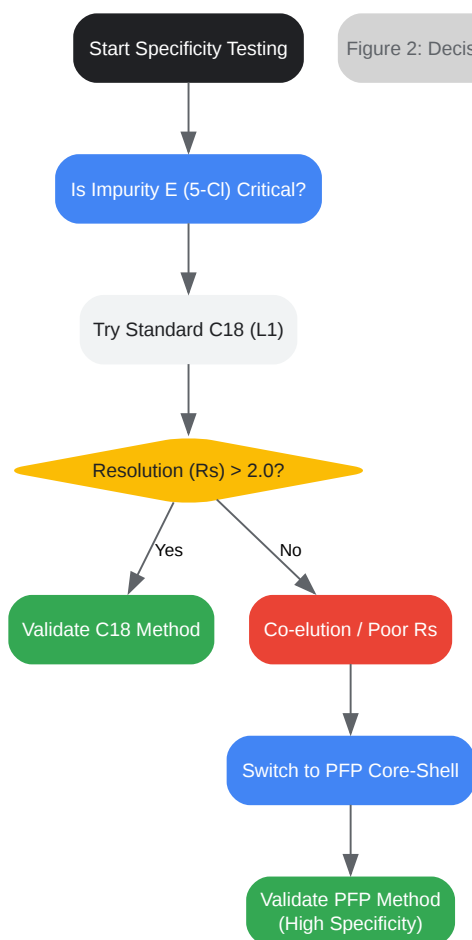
Start Specificity Testing

Figure 2: Decis

Is Impurity E (5-Cl) Critical?

Try Standard C18 (L1)

Resolution (Rs) > 2.0?

Yes

No

Validate C18 Method

Co-elution / Poor Rs

Switch to PFP Core-Shell

Validate PFP Method (High Specificity)